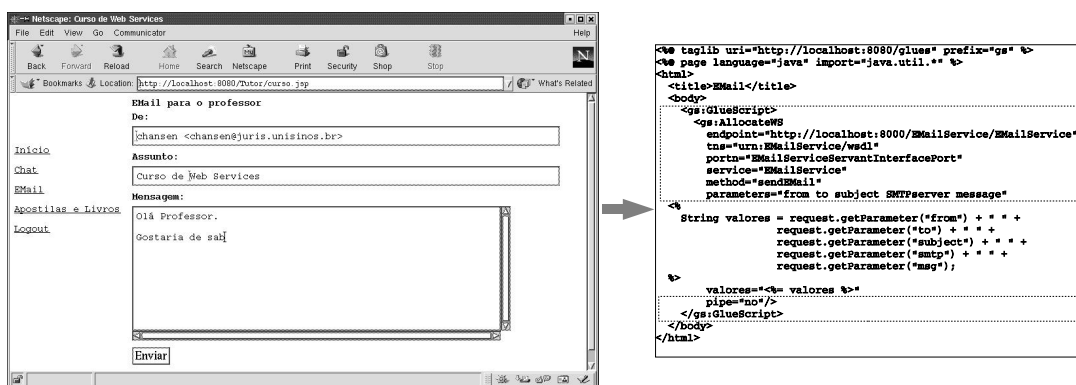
Netscape: Curso de Web Services

File Edit View Go Communicator Help

Back Forward Reload Home Search Netscape Print Security Shop Stop

Bookmarks Location: http://localhost:8080/Tutor/curso.jsp What's Related

Início

Chat

EMail

Apostilas e Livros

Logout

EMail para o professor

De:

chansen <chansen@juris.unisinos.br>

Assunto:

Curso de Web Services

Mensagem:

Olá Professor.

Gostaria de sab

Enviar

<%@ taglib uri="http://localhost:8080/glues" prefix="gs" %>
<%@ page language="java" import="java.util.*" %>
<html>
<title>EMail</title>
<body>
<gs:GlueScript>
<gs:AllocateWS
endpoint="http://localhost:8000/EMailService/EMailService"
tns="urn:EMailService/wsdl"
portn="EMailServiceServantInterfacePort"
service="EMailService"
method="sendEMail"
parameters="from to subject SMTPserver message"
<%
String valores = request.getParameter("from") + " " +
request.getParameter("to") + " " +
request.getParameter("subject") + " " +
request.getParameter("smtp") + " " +
request.getParameter("msg");
%>
valores="<%= valores %>"
pipe="no"/>
</gs:GlueScript>
</body>
</html>